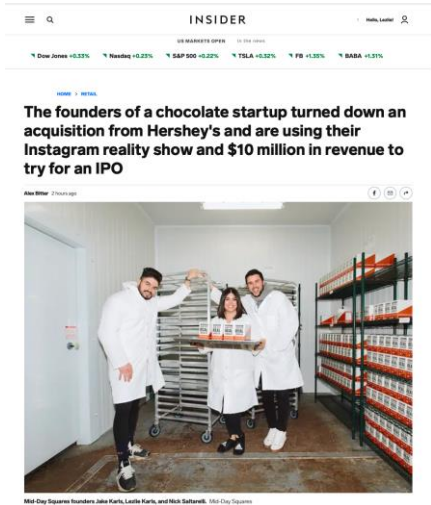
INSIDER

Hello, Leslie

US MARKETS OPEN In the news

Dow Jones +0.33% Nasdaq +0.23% S&P 500 +0.22% TSLA +0.52% FB +1.35% BABA +1.51%

HOME > RETAIL

The founders of a chocolate startup turned down an acquisition from Hershey's and are using their Instagram reality show and $10 million in revenue to try for an IPO

Alex Bitter 2 hours ago

Mid-Day Squares founders Jake Karls, Leslie Karls, and Nick Saltarelli. Mid-Day Squares